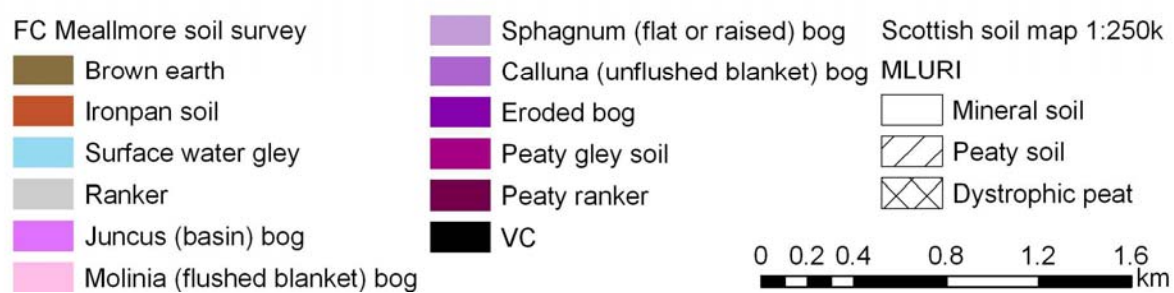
FC Meallmore soil survey
Brown earth
Ironpan soil
Surface water gley
Ranker
Juncus (basin) bog
Molinia (flushed blanket) bog

Sphagnum (flat or raised) bog
Calluna (unflushed blanket) bog
Eroded bog
Peaty gley soil
Peaty ranker
VC

Scottish soil map 1:250k
MLURI
Mineral soil
Peaty soil
Dystrophic peat

0 0.2 0.4 0.8 1.2 1.6 km